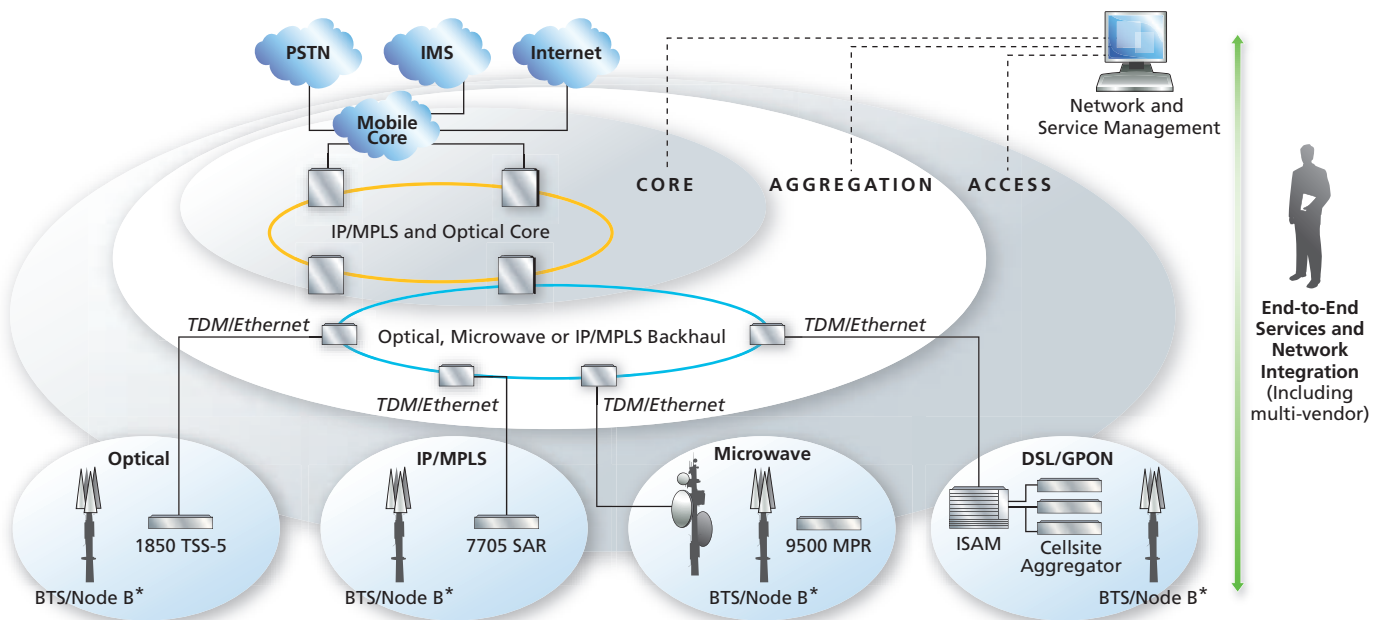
PSTN

IMS

Internet

Mobile Core

Network and Service Management

CORE

AGGREGATION

ACCESS

IP/MPLS and Optical Core

TDM/Ethernet

Optical, Microwave or IP/MPLS Backhaul

TDM/Ethernet

TDM/Ethernet

TDM/Ethernet

End-to-End Services and Network Integration (Including multi-vendor)

Optical

1850 TSS-5

BTS/Node B*

IP/MPLS

7705 SAR

BTS/Node B*

Microwave

9500 MPR

BTS/Node B*

DSL/GPON

ISAM

Cellsite Aggregator

BTS/Node B*